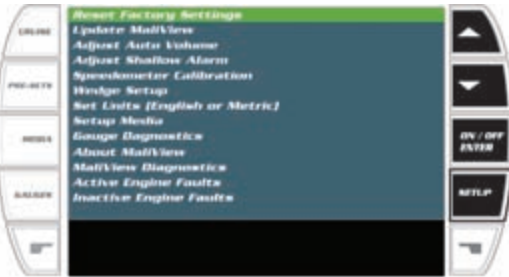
CRUISE

PRESETS

MEDIA

GAUGES

Reset Factory Settings
Update MaliView
Adjust Auto Volume
Adjust Shallow Alarm
Speedometer Calibration
Wedge Setup
Set Units (English or Metric)
Setup Media
Gauge Diagnostics
About MaliView
MaliView Diagnostics
Active Engine Faults
Inactive Engine Faults

ON / OFF ENTER

SETUP